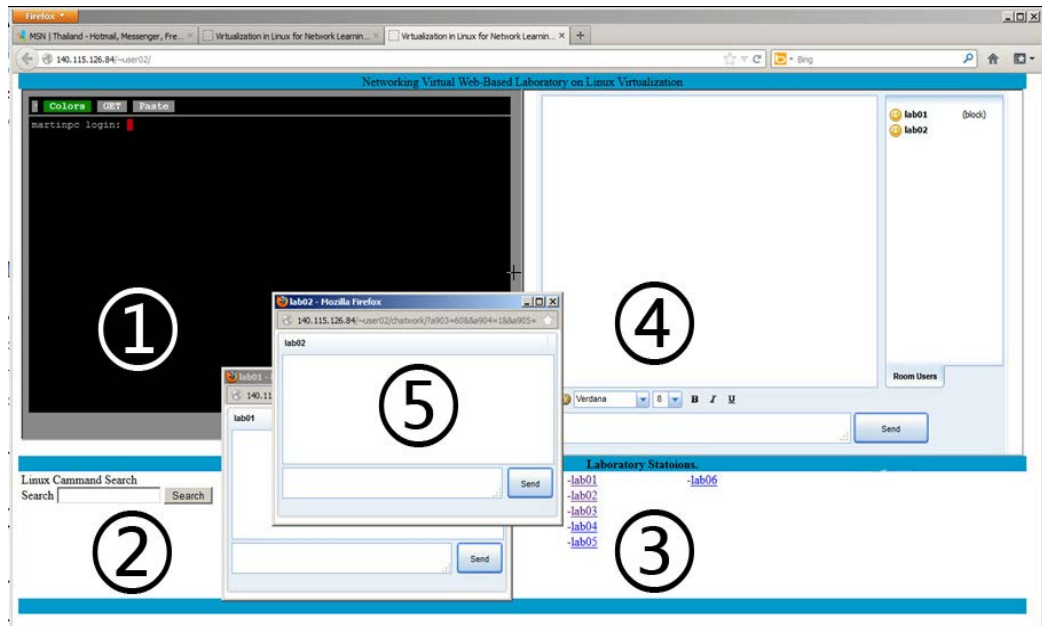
Firefox

MSN | Thailand - Hotmail, Messenger, Fre... × Virtualization in Linux for Network Learnin... × Virtualization in Linux for Network Learnin... × +

140.115.126.84/~user02/

Bing

Networking Virtual Web-Based Laboratory on Linux Virtualization

Colors GET Paste

martinpc login:

①

lab01 (block)
lab02

④

Room Users

Verdana 8 B I U

Send

lab02 - Mozilla Firefox

140.115.126.84/~user02/chatwork/?a903=60&a904=1&a905=

lab02

⑤

Send

lab01

140.11

lab01

Send

Laboratory Statoions.

-lab01
-lab02
-lab03
-lab04
-lab05
-lab06

③

Linux Cammand Search
Search Search

②